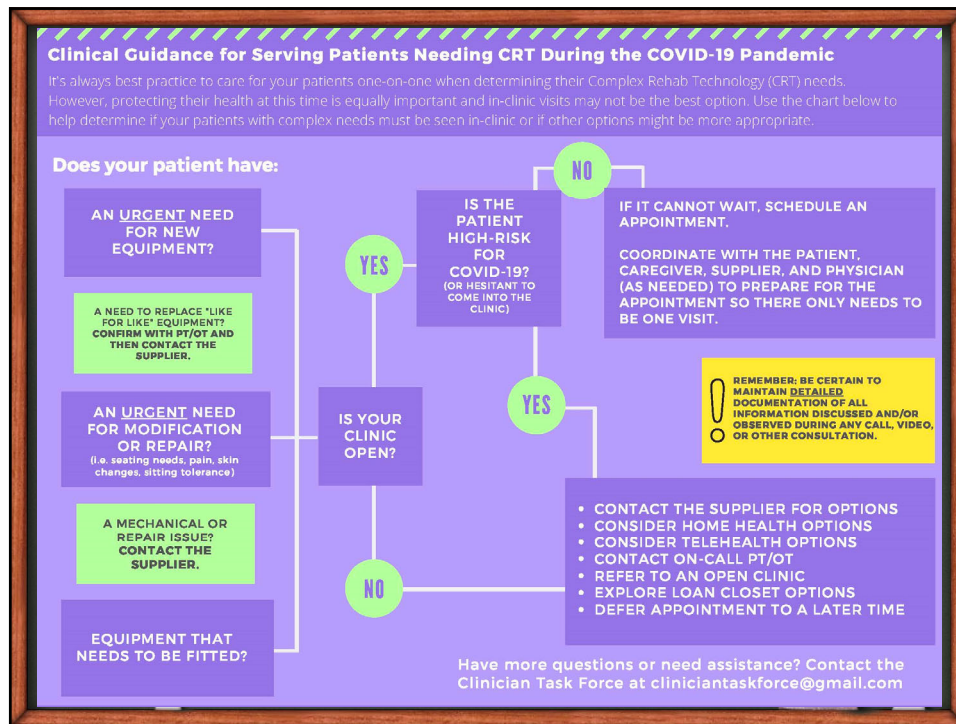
Clinical Guidance for Serving Patients Needing CRT During the COVID-19 Pandemic

It's always best practice to care for your patients one-on-one when determining their Complex Rehab Technology (CRT) needs. However, protecting their health at this time is equally important and in-clinic visits may not be the best option. Use the chart below to help determine if your patients with complex needs must be seen in-clinic or if other options might be more appropriate.

Does your patient have:

AN URGENT NEED FOR NEW EQUIPMENT?

A NEED TO REPLACE "LIKE FOR LIKE" EQUIPMENT? CONFIRM WITH PT/OT AND THEN CONTACT THE SUPPLIER.

AN URGENT NEED FOR MODIFICATION OR REPAIR? (i.e. seating needs, pain, skin changes, sitting tolerance)

A MECHANICAL OR REPAIR ISSUE? CONTACT THE SUPPLIER.

EQUIPMENT THAT NEEDS TO BE FITTED?

IS YOUR CLINIC OPEN?

YES

IS THE PATIENT HIGH-RISK FOR COVID-19? (OR HESITANT TO COME INTO THE CLINIC)

NO

IF IT CANNOT WAIT, SCHEDULE AN APPOINTMENT.

COORDINATE WITH THE PATIENT, CAREGIVER, SUPPLIER, AND PHYSICIAN (AS NEEDED) TO PREPARE FOR THE APPOINTMENT SO THERE ONLY NEEDS TO BE ONE VISIT.

YES

REMEMBER: BE CERTAIN TO MAINTAIN DETAILED DOCUMENTATION OF ALL INFORMATION DISCUSSED AND/OR OBSERVED DURING ANY CALL, VIDEO, OR OTHER CONSULTATION.

NO

• CONTACT THE SUPPLIER FOR OPTIONS
• CONSIDER HOME HEALTH OPTIONS
• CONSIDER TELEHEALTH OPTIONS
• CONTACT ON-CALL PT/OT
• REFER TO AN OPEN CLINIC
• EXPLORE LOAN CLOSET OPTIONS
• DEFER APPOINTMENT TO A LATER TIME

Have more questions or need assistance? Contact the Clinician Task Force at cliniciantaskforce@gmail.com